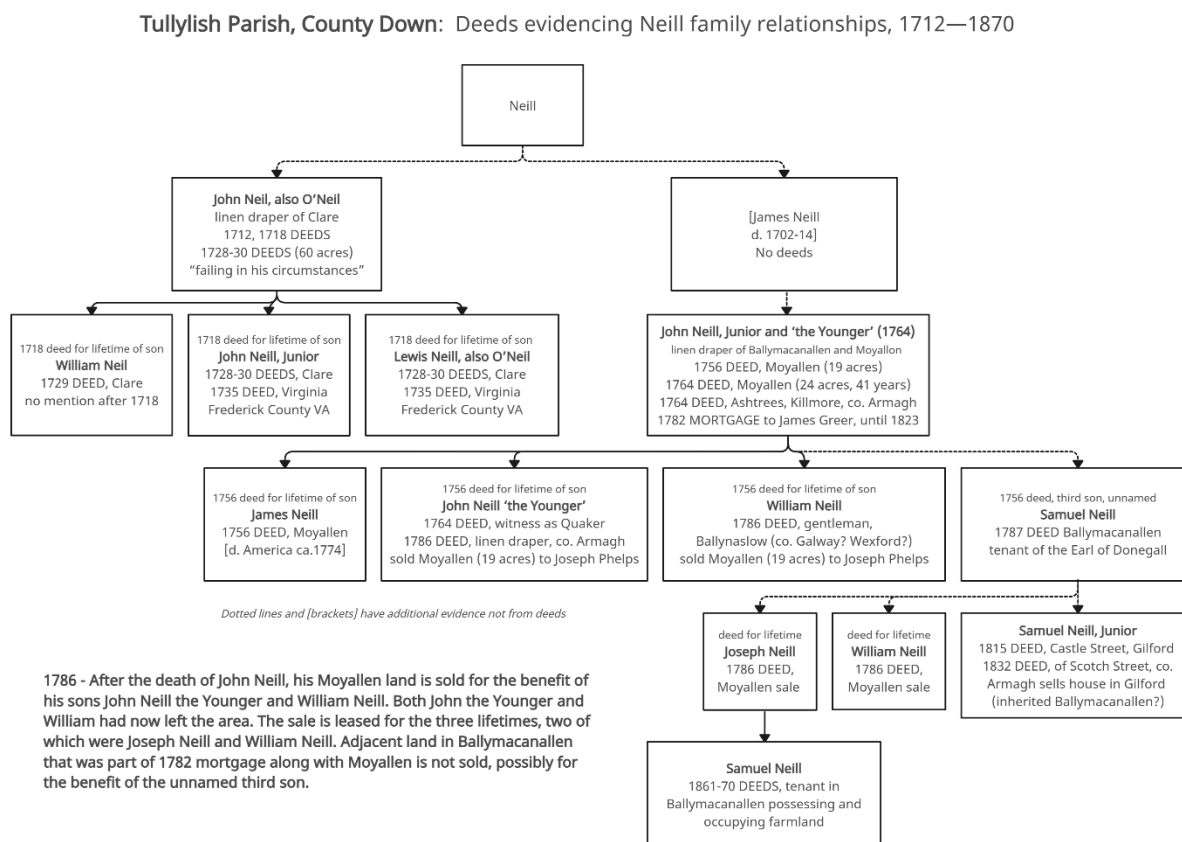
**Tullylish Parish, County Down**: Deeds evidencing Neill family relationships, 1712—1870

Neill

**John Neil, also O'Neil**
linen draper of Clare
1712, 1718 DEEDS
1728-30 DEEDS (60 acres)
"failing in his circumstances"

[James Neill
d. 1702-14]
No deeds

1718 deed for lifetime of son
**William Neil**
1729 DEED, Clare
no mention after 1718

1718 deed for lifetime of son
**John Neill, Junior**
1728-30 DEEDS, Clare
1735 DEED, Virginia
Frederick County VA

1718 deed for lifetime of son
**Lewis Neill, also O'Neil**
1728-30 DEEDS, Clare
1735 DEED, Virginia
Frederick County VA

**John Neill, Junior and 'the Younger' (1764)**
linen draper of Ballymacanallen and Moyallon
1756 DEED, Moyallen (19 acres)
1764 DEED, Moyallen (24 acres, 41 years)
1764 DEED, Ashtrees, Killmore, co. Armagh
1782 MORTGAGE to James Greer, until 1823

1756 deed for lifetime of son
**James Neill**
1756 DEED, Moyallen
[d. America ca.1774]

1756 deed for lifetime of son
**John Neill 'the Younger'**
1764 DEED, witness as Quaker
1786 DEED, linen draper, co. Armagh
sold Moyallen (19 acres) to Joseph Phelps

1756 deed for lifetime of son
**William Neill**
1786 DEED, gentleman,
Ballynaslow (co. Galway? Wexford?)
sold Moyallen (19 acres) to Joseph Phelps

1756 deed, third son, unnamed
**Samuel Neill**
1787 DEED Ballymacanallen
tenant of the Earl of Donegall

Dotted lines and [brackets] have additional evidence not from deeds

deed for lifetime
**Joseph Neill**
1786 DEED,
Moyallen sale

deed for lifetime
**William Neill**
1786 DEED,
Moyallen sale

**Samuel Neill, Junior**
1815 DEED, Castle Street, Gilford
1832 DEED, of Scotch Street, co. Armagh sells house in Gilford
(inherited Ballymacanallen?)

**Samuel Neill**
1861-70 DEEDS, tenant in Ballymacanallen possessing and occupying farmland

1786 - After the death of John Neill, his Moyallen land is sold for the benefit of his sons John Neill the Younger and William Neill. Both John the Younger and William had now left the area. The sale is leased for the three lifetimes, two of which were Joseph Neill and William Neill. Adjacent land in Ballymacanallen that was part of 1782 mortgage along with Moyallen is not sold, possibly for the benefit of the unnamed third son.